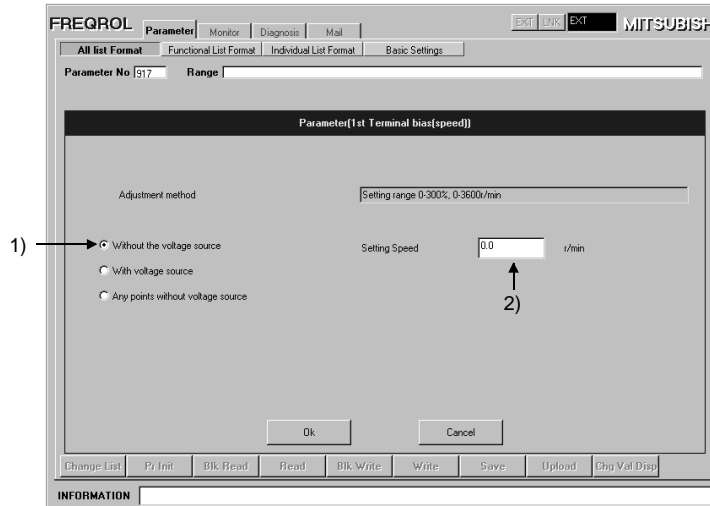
FREQROL Parameter Monitor Diagnosis Mail

EXT LNK EXT MITSUBISH

All list Format Functional List Format Individual List Format Basic Settings

Parameter No 917 Range

Parameter(1st Terminal bias(speed))

Adjustment method

Setting range 0-300%, 0-3600r/min

1) Without the voltage source

With voltage source

Any points without voltage source

Setting Speed 0.0 r/min

2)

Ok Cancel

Change List Pr Init Blk Read Read Blk Write Write Save Upload Chg Val Disp

INFORMATION